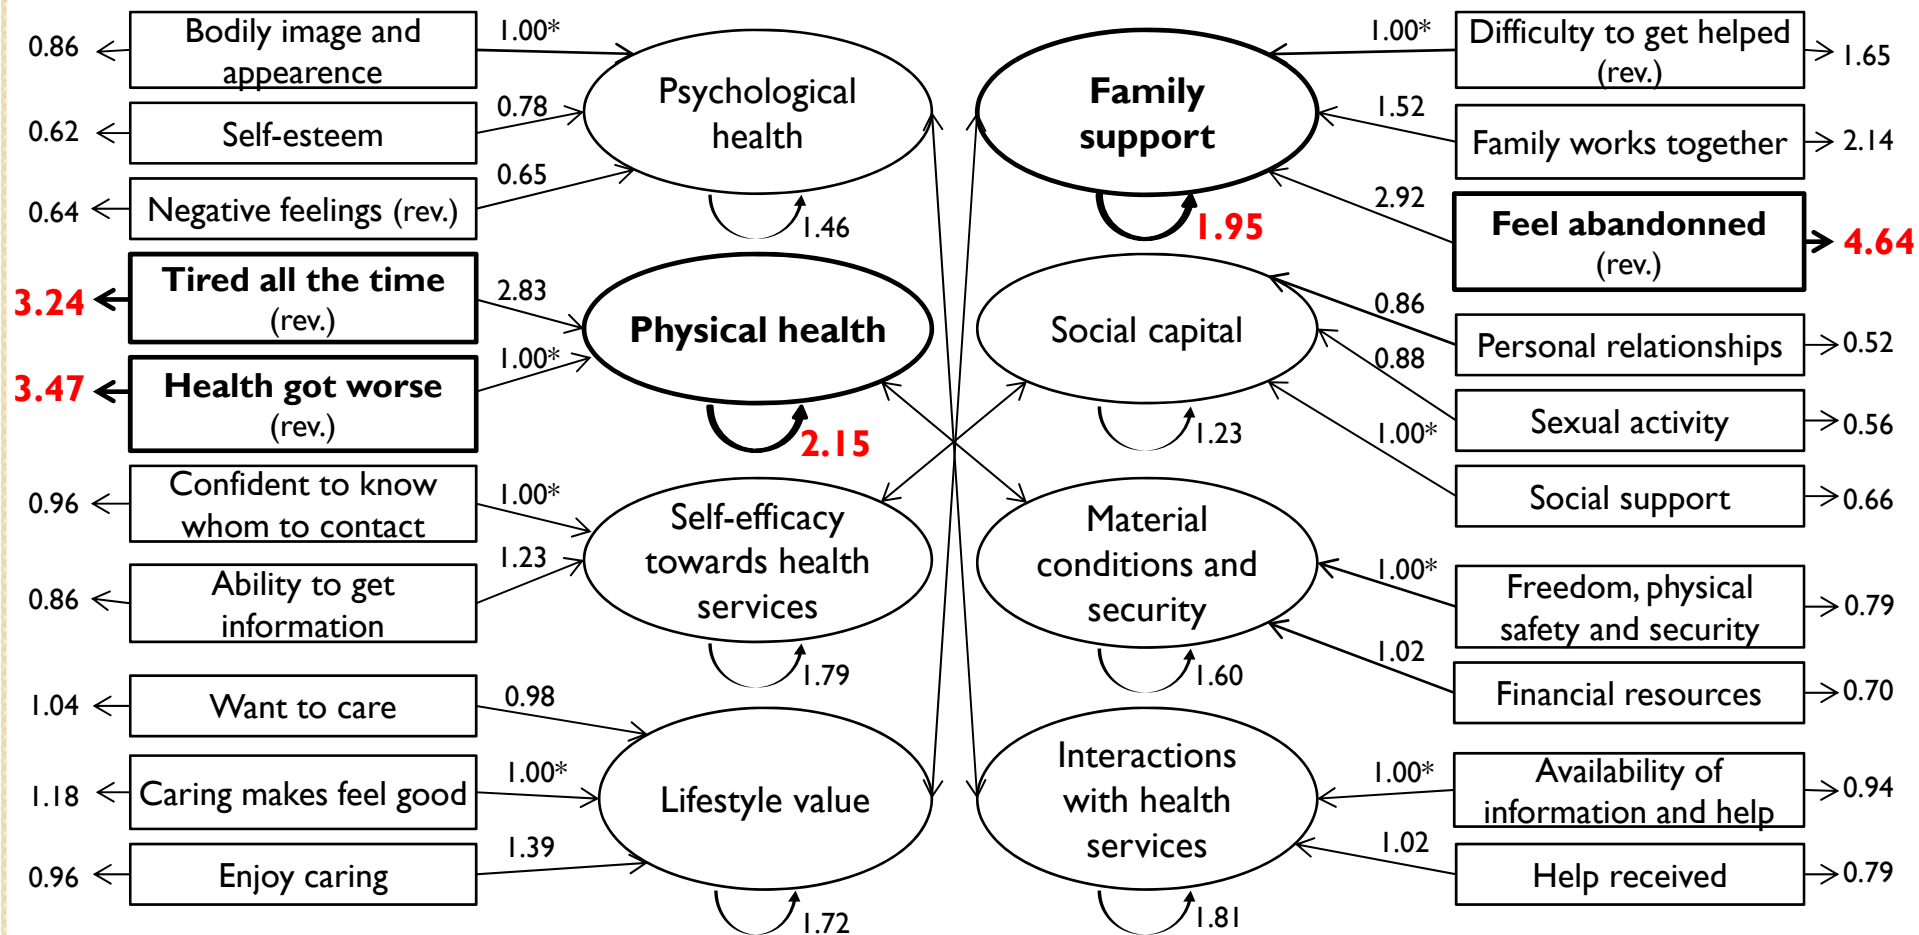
0.86 Bodily image and appearence 1.00*

0.62 Self-esteem 0.78

0.64 Negative feelings (rev.) 0.65

Psychological health

1.46

3.24 Tired all the time (rev.) 2.83

3.47 Health got worse (rev.) 1.00*

Physical health

2.15

0.96 Confident to know whom to contact 1.00*

0.86 Ability to get information 1.23

Self-efficacy towards health services

1.79

1.04 Want to care 0.98

1.18 Caring makes feel good 1.00*

0.96 Enjoy caring 1.39

Lifestyle value

1.72

Family support

1.95

1.00* Difficulty to get helped (rev.) 1.65

1.52 Family works together 2.14

2.92 Feel abandonned (rev.) 4.64

Social capital

1.23

0.86 Personal relationships 0.52

0.88 Sexual activity 0.56

1.00* Social support 0.66

Material conditions and security

1.60

1.00* Freedom, physical safety and security 0.79

1.02 Financial resources 0.70

Interactions with health services

1.81

1.00* Availability of information and help 0.94

1.02 Help received 0.79